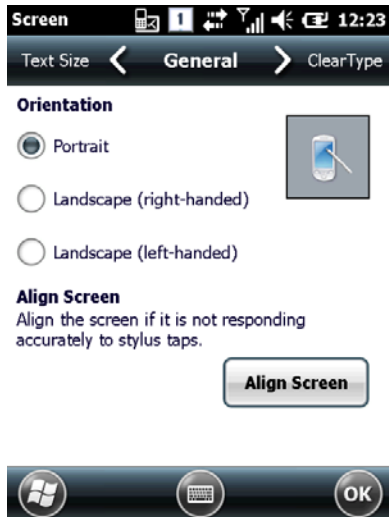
Screen 1 12:23

Text Size General ClearType

Orientation

Portrait

Landscape (right-handed)

Landscape (left-handed)

Align Screen

Align the screen if it is not responding accurately to stylus taps.

Align Screen

OK